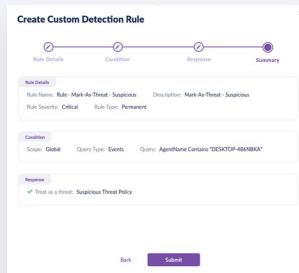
Create Custom Detection Rule

Rule Details
Condition
Response
Summary

Rule Details
Rule Name: Rule - Mark-As-Threat - Suspicious
Description: Mark-As-Threat - Suspicious
Rule Severity: Critical
Rule Type: Permanent

Condition
Scope: Global
Query Type: Events
Query: AgentName Contains "DESKTOP-486NBKA"

Response
Treat as a threat: Suspicious Threat Policy

Back
Submit